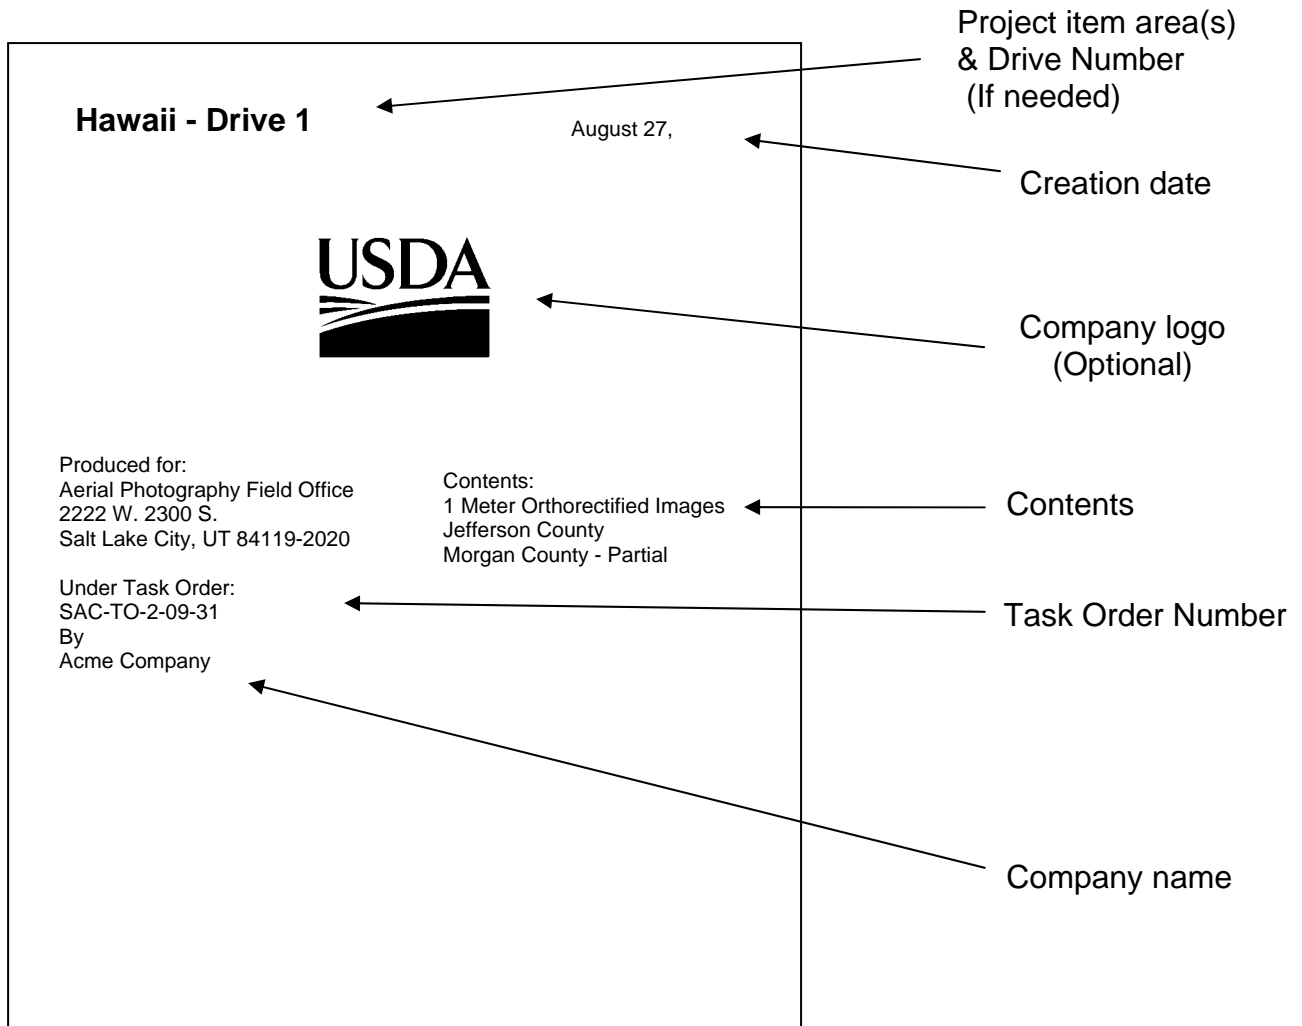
Project item area(s)
& Drive Number
(If needed)

Hawaii - Drive 1

August 27,

Creation date

USDA

Company logo
(Optional)

Produced for:
Aerial Photography Field Office
2222 W. 2300 S.
Salt Lake City, UT 84119-2020

Contents:
1 Meter Orthorectified Images
Jefferson County
Morgan County - Partial

Contents

Under Task Order:
SAC-TO-2-09-31
By
Acme Company

Task Order Number

Company name